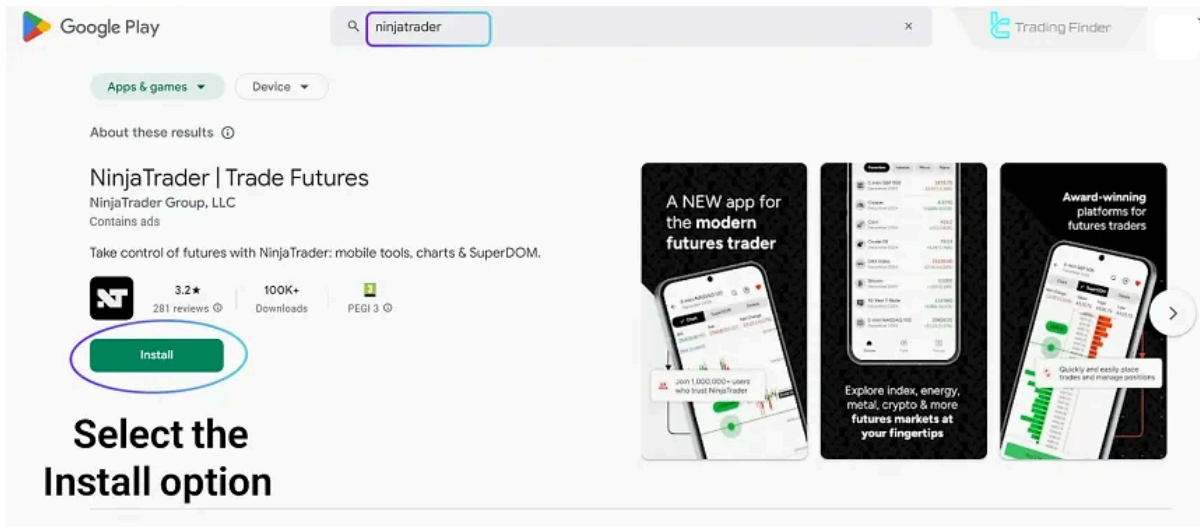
Google Play

ninjatrader

×

Trading Finder

Apps & games ▾

Device ▾

About these results ⓘ

NinjaTrader | Trade Futures

NinjaTrader Group, LLC

Contains ads

Take control of futures with NinjaTrader: mobile tools, charts & SuperDOM.

3.2★
281 reviews ⓘ

100K+
Downloads

3
PEGI 3 ⓘ

Install

Select the Install option

A NEW app for the modern futures trader

Join 1,000,000+ users who trust NinjaTrader

Explore index, energy, metal, crypto & more futures markets at your fingertips

Award-winning platforms for futures traders

Quickly and easily place trades and manage positions

›